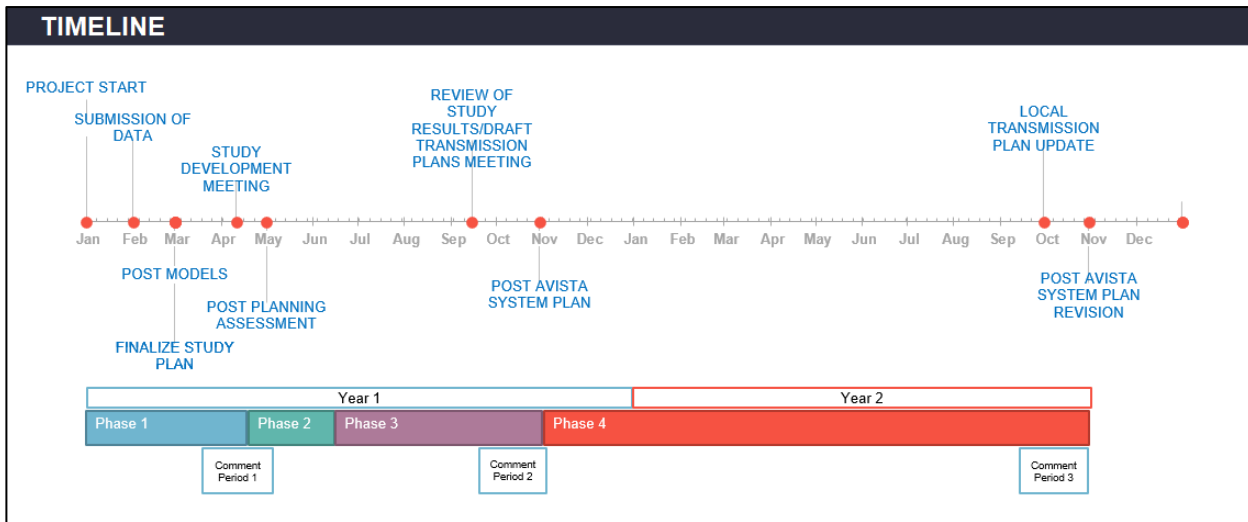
TIMELINE

PROJECT START

SUBMISSION OF DATA

STUDY DEVELOPMENT MEETING

REVIEW OF STUDY RESULTS/DRAFT TRANSMISSION PLANS MEETING

LOCAL TRANSMISSION PLAN UPDATE

Jan Feb Mar Apr May Jun Jul Aug Sep Oct Nov Dec Jan Feb Mar Apr May Jun Jul Aug Sep Oct Nov Dec

POST MODELS

POST PLANNING ASSESSMENT

FINALIZE STUDY PLAN

POST AVISTA SYSTEM PLAN

POST AVISTA SYSTEM PLAN REVISION

Year 1

Year 2

Phase 1

Phase 2

Phase 3

Phase 4

Comment Period 1

Comment Period 2

Comment Period 3